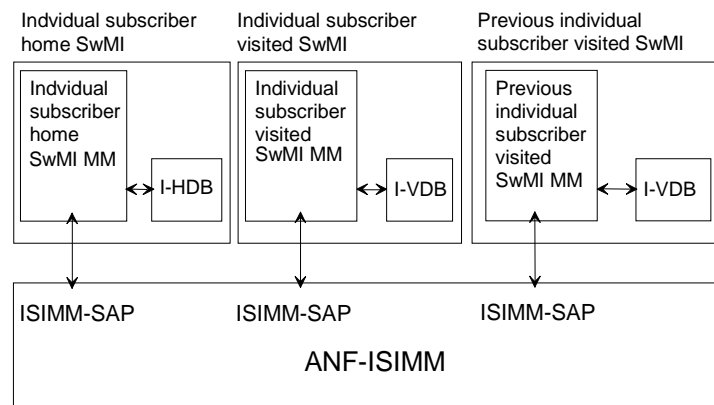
Indvidual subscriber home SwMI

Indvidual subscriber home SwMI MM

I-HDB

Individual subscriber visited SwMI

Individual subscriber visited SwMI MM

I-VDB

Previous individual subscriber visited SwMI

Previous individual subscriber visited SwMI MM

I-VDB

ISIMM-SAP

ISIMM-SAP

ISIMM-SAP

ANF-ISIMM